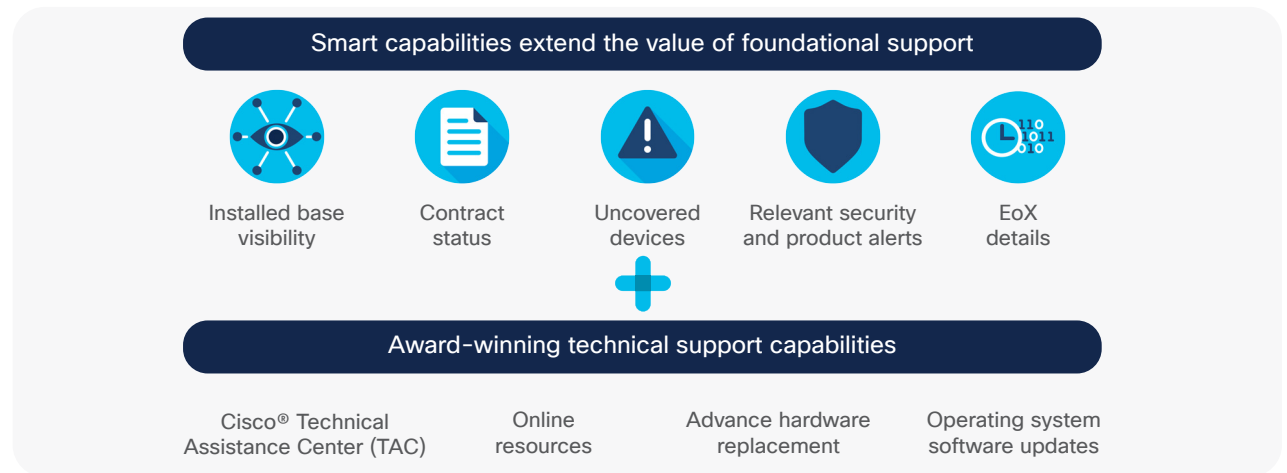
Smart capabilities extend the value of foundational support

Installed base visibility

Contract status

Uncovered devices

Relevant security and product alerts

110
1011
010

EoX details

Award-winning technical support capabilities

Cisco® Technical Assistance Center (TAC)

Online resources

Advance hardware replacement

Operating system software updates